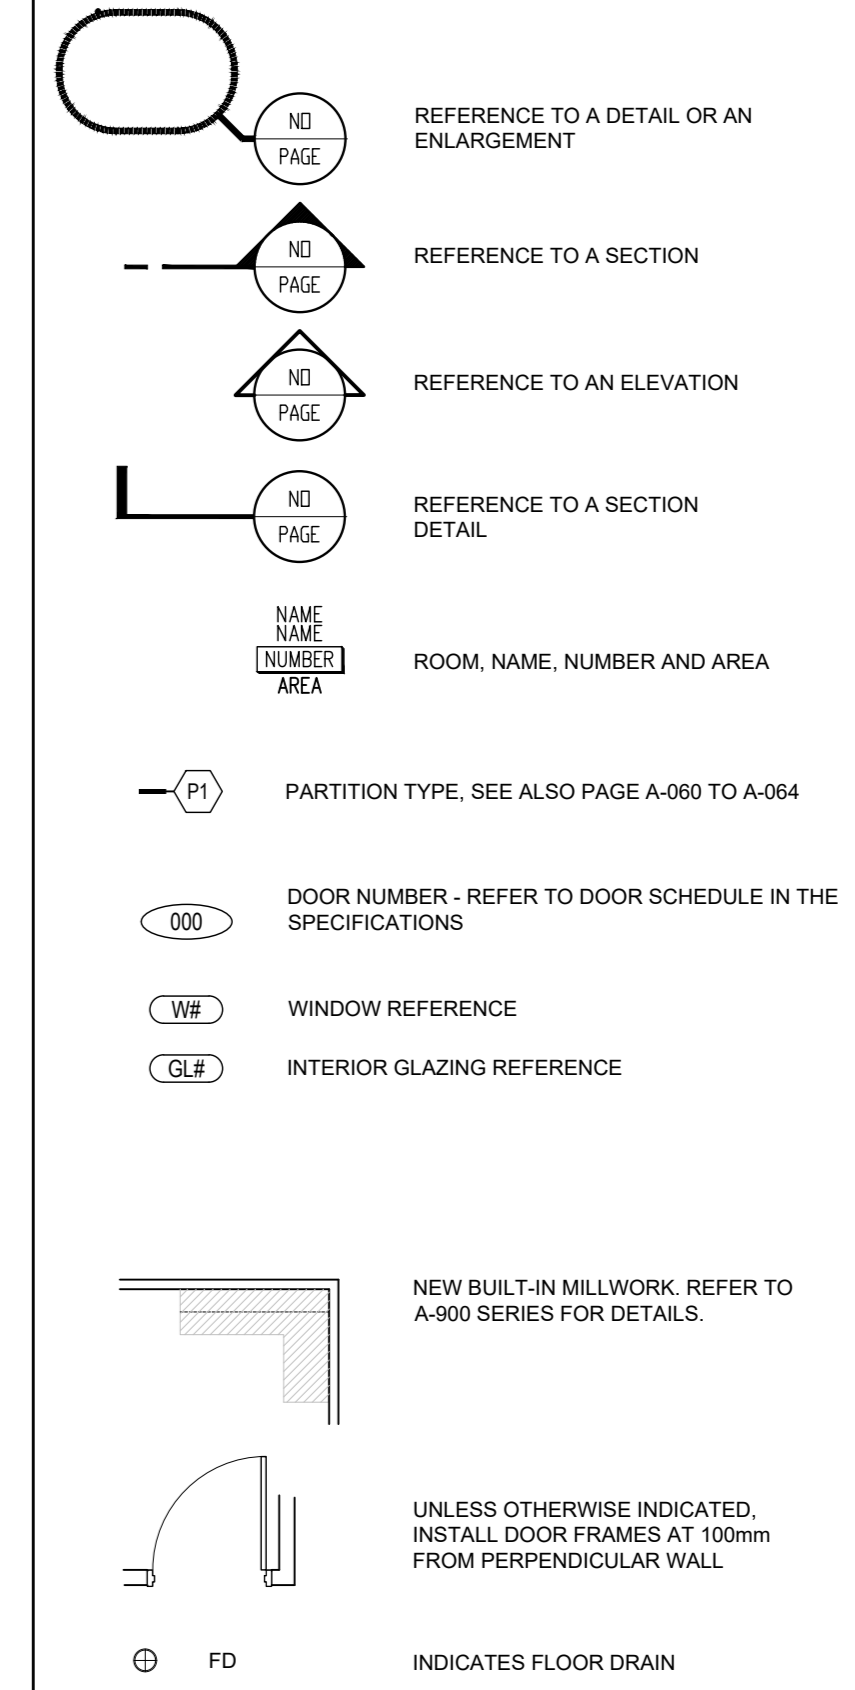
NO
PAGE

REFERENCE TO A DETAIL OR AN ENLARGEMENT

NO
PAGE

REFERENCE TO A SECTION

NO
PAGE

REFERENCE TO AN ELEVATION

NO
PAGE

REFERENCE TO A SECTION DETAIL

NAME
NAME
NUMBER
AREA

ROOM, NAME, NUMBER AND AREA

P1

PARTITION TYPE, SEE ALSO PAGE A-060 TO A-064

000

DOOR NUMBER - REFER TO DOOR SCHEDULE IN THE SPECIFICATIONS

W#

WINDOW REFERENCE

GL#

INTERIOR GLAZING REFERENCE

NEW BUILT-IN MILLWORK. REFER TO A-900 SERIES FOR DETAILS.

UNLESS OTHERWISE INDICATED, INSTALL DOOR FRAMES AT 100mm FROM PERPENDICULAR WALL

FD

INDICATES FLOOR DRAIN